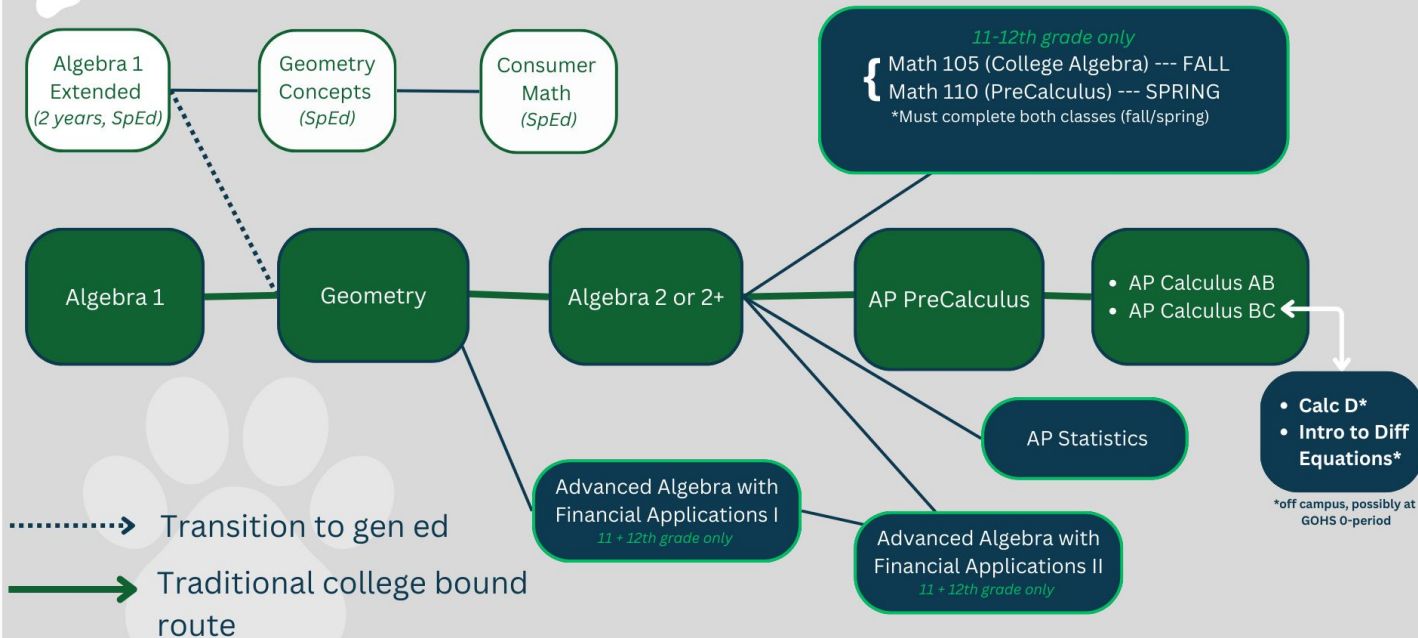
Algebra 1 Extended
(2 years, SpEd)

Geometry Concepts
(SpEd)

Consumer Math
(SpEd)

11-12th grade only
Math 105 (College Algebra) --- FALL
Math 110 (PreCalculus) --- SPRING
*Must complete both classes (fall/spring)

Algebra 1

Geometry

Algebra 2 or 2+

AP PreCalculus

• AP Calculus AB
• AP Calculus BC

• Calc D*
• Intro to Diff Equations*

*off campus, possibly at GOHS 0-period

AP Statistics

Advanced Algebra with Financial Applications I
11 + 12th grade only

Advanced Algebra with Financial Applications II
11 + 12th grade only

Transition to gen ed

Traditional college bound route